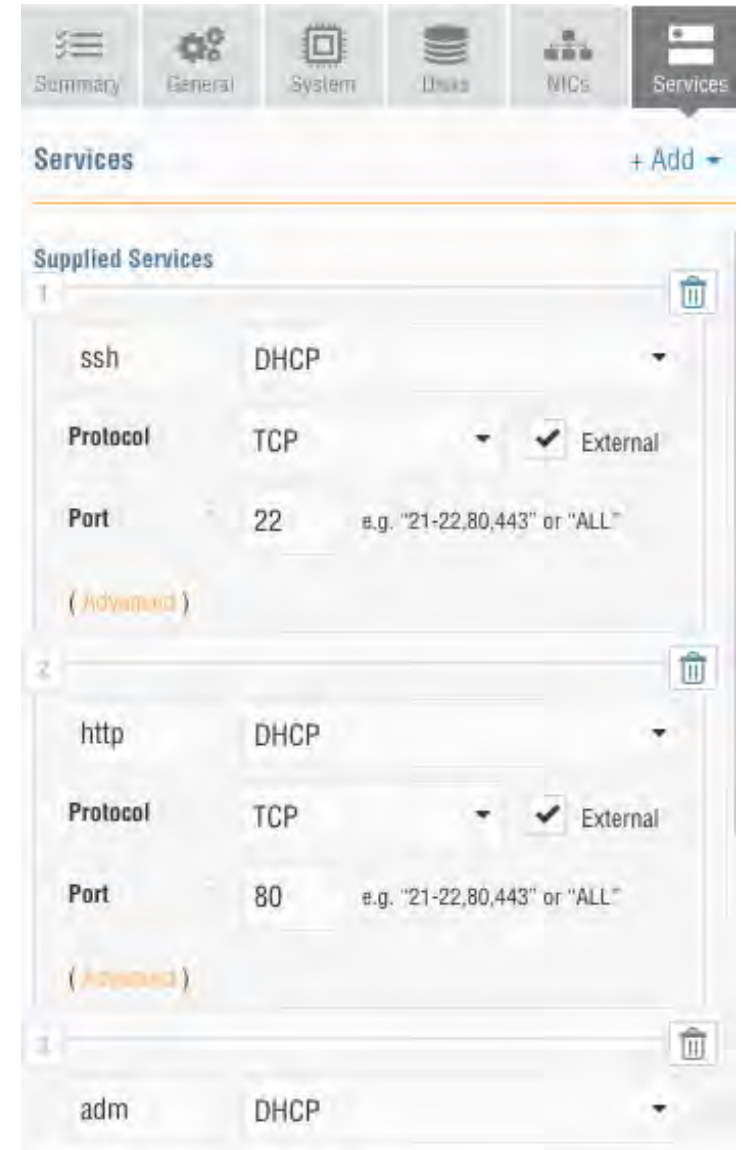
Summary General System Disks NICs Services

Services + Add

Supplied Services

1

ssh DHCP

Protocol TCP External

Port 22 e.g. "21-22,80,443" or "ALL"

( Advanced )

2

http DHCP

Protocol TCP External

Port 80 e.g. "21-22,80,443" or "ALL"

( Advanced )

3

adm DHCP